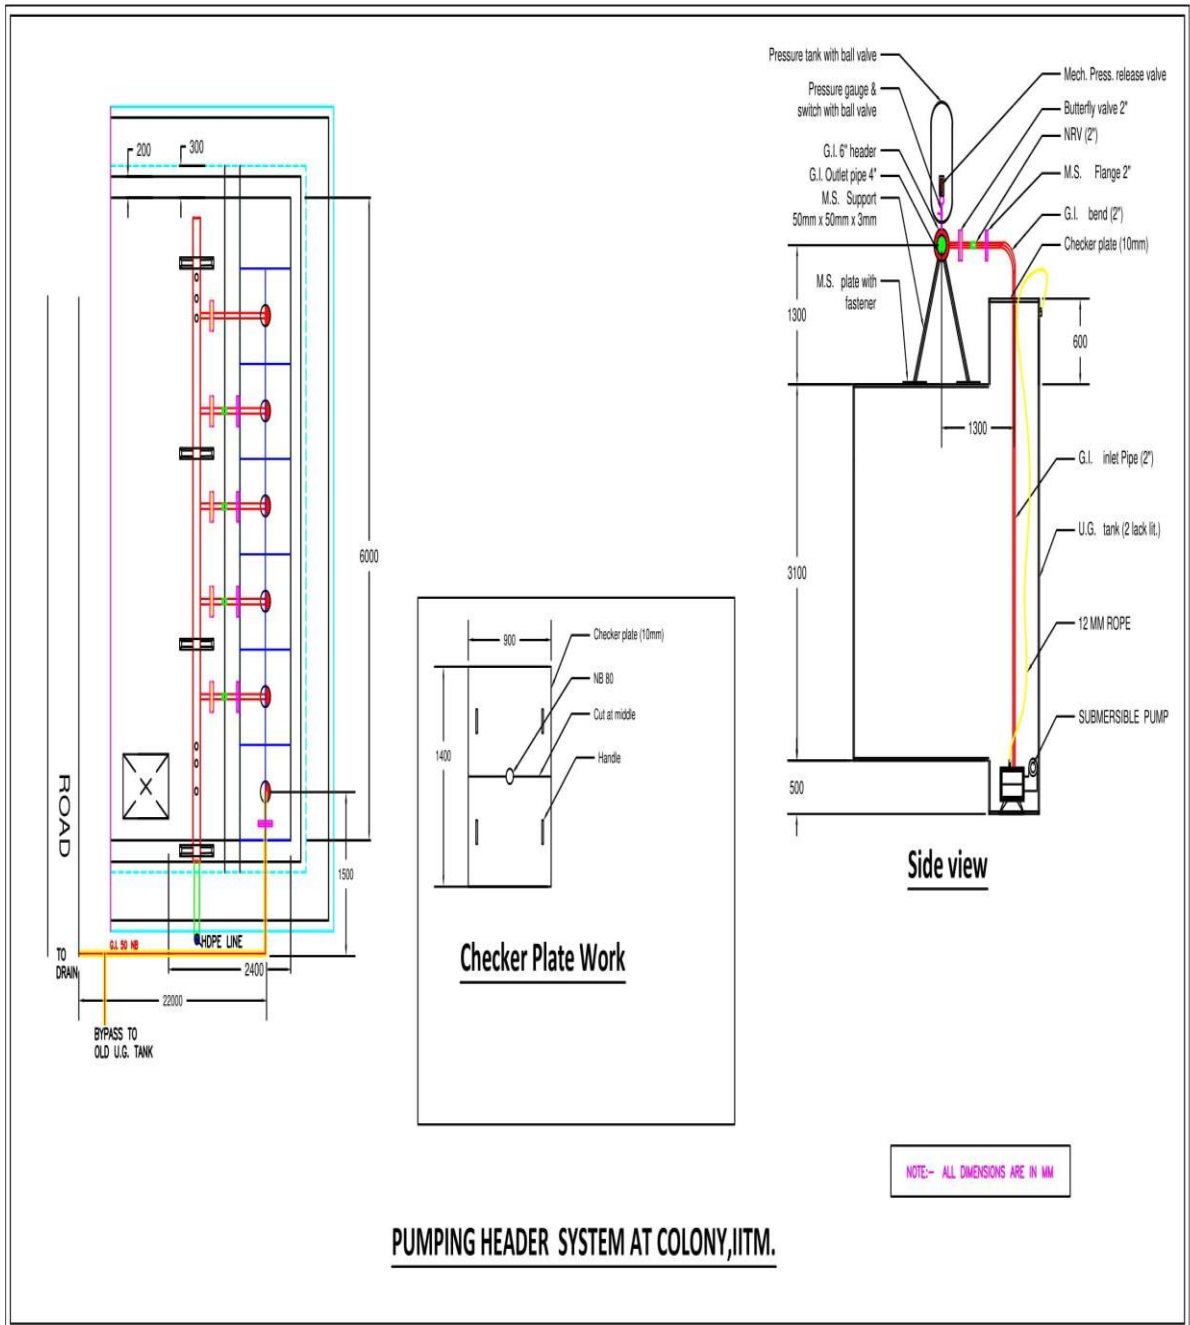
200
300
6000
ROAD
1500
HDPE LINE
TO DRAIN
G.I. 50 NB
2400
22000
BYPASS TO OLD U.G. TANK

900
Checker plate (10mm)
NB 80
Cut at middle
1400
Handle

Checker Plate Work

Pressure tank with ball valve
Pressure gauge & switch with ball valve
G.I. 6" header
G.I. Outlet pipe 4"
M.S. Support 50mm x 50mm x 3mm
M.S. plate with fastener
1300
Mech. Press. release valve
Butterfly valve 2"
NRV (2")
M.S. Flange 2"
G.I. bend (2")
Checker plate (10mm)
600
1300
G.I. inlet Pipe (2")
U.G. tank (2 lack lit.)
3100
12 MM ROPE
SUBMERSIBLE PUMP
500

Side view

NOTE:- ALL DIMENSIONS ARE IN MM

PUMPING HEADER SYSTEM AT COLONY,IITM.